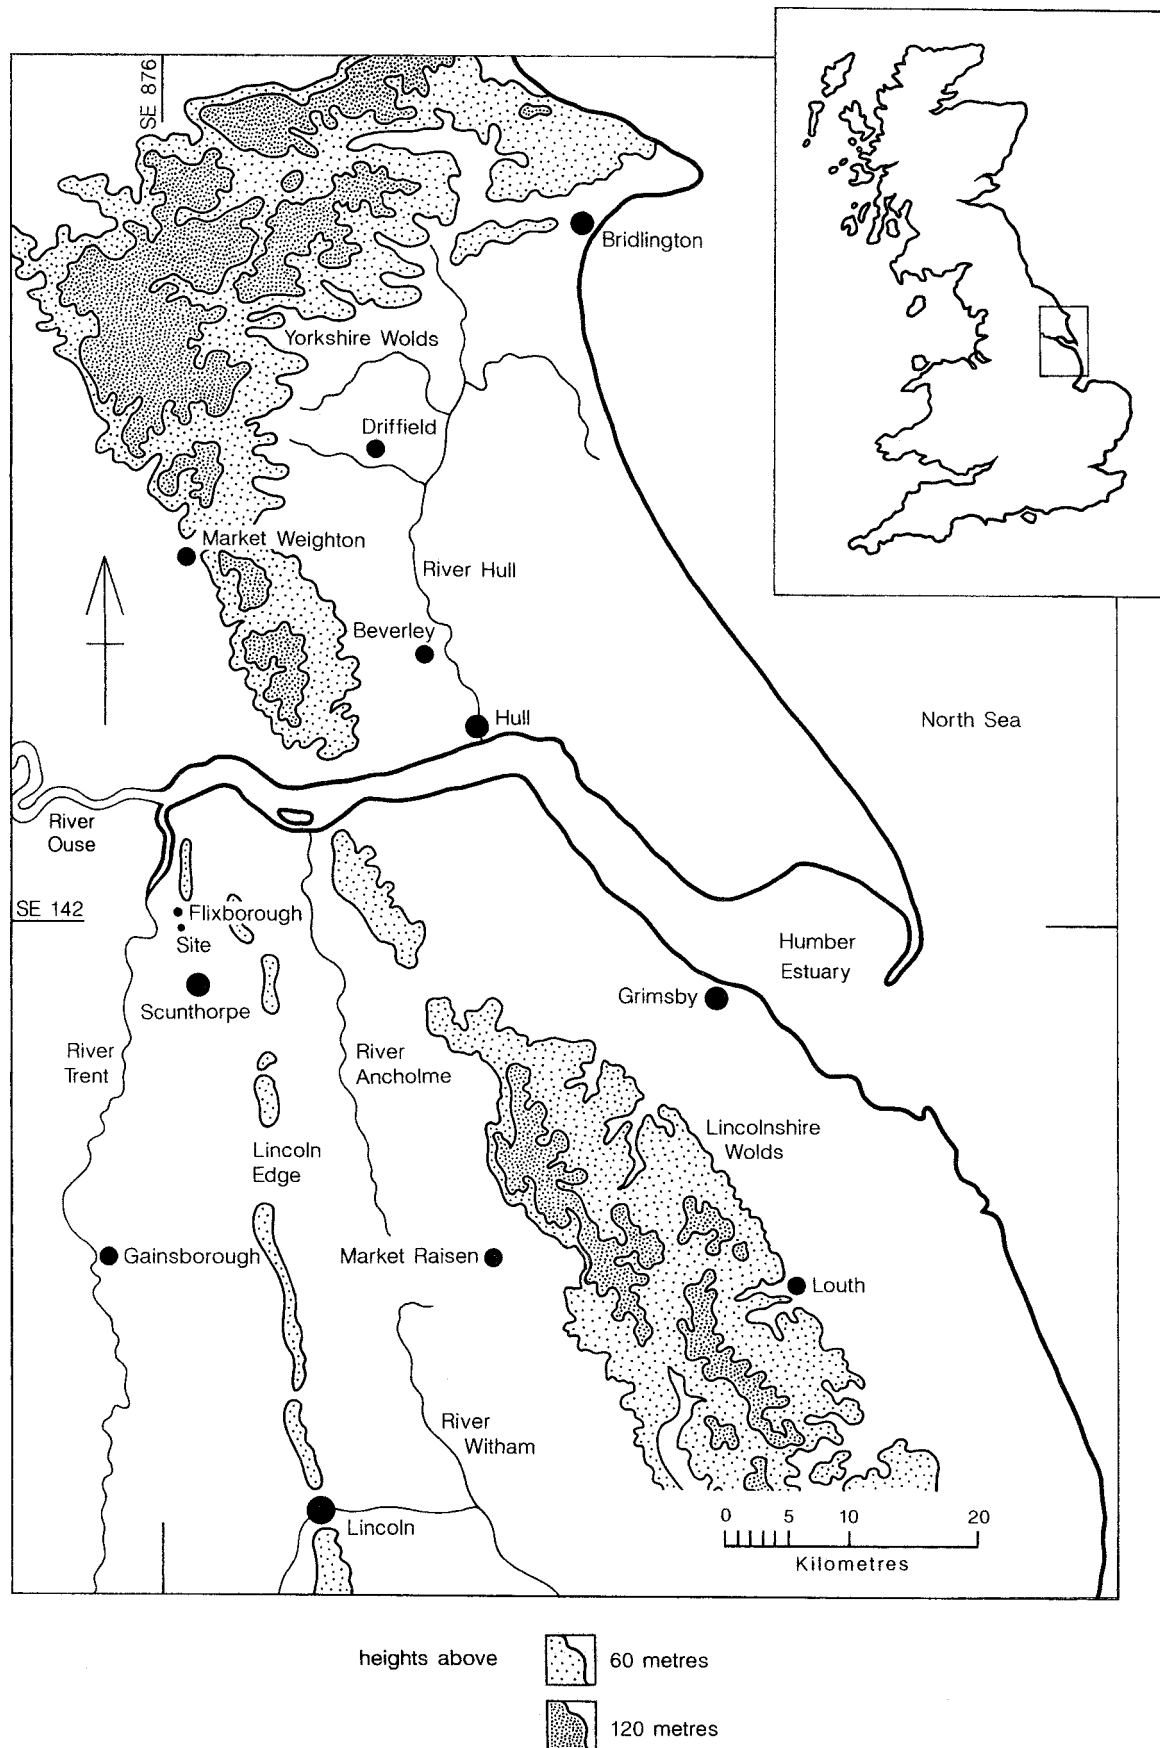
SE 876

Bridlington

Yorkshire Wolds

Driffield

Market Weighton

River Hull

Beverley

Hull

North Sea

River Ouse

SE 142

Flixborough Site

Humber Estuary

Grimsby

Scunthorpe

River Trent

River Ancholme

Lincolnshire Wolds

Lincoln Edge

Gainsborough

Market Raisen

Louth

River Witham

Lincoln

0 5 10 20
Kilometres

heights above

60 metres

120 metres